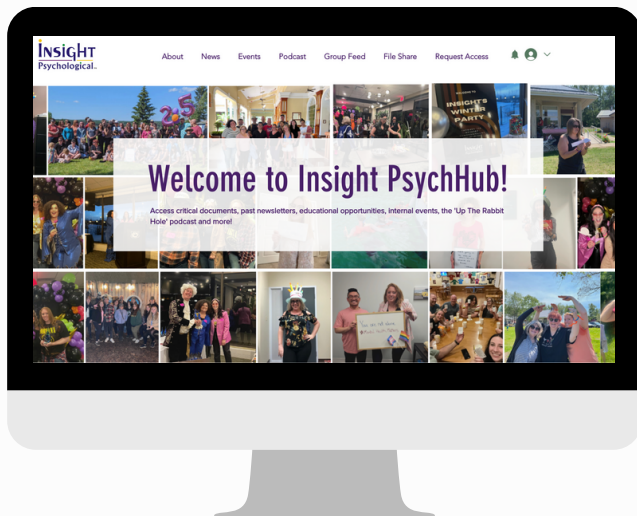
INSIGHT Psychological

About News Events Podcast Group Feed File Share Request Access

25

INSIGHTS WINTER PARTY

Welcome to Insight PsychHub!

Access critical documents, past newsletters, educational opportunities, internal events, the 'Up The Rabbit Hole' podcast and more!